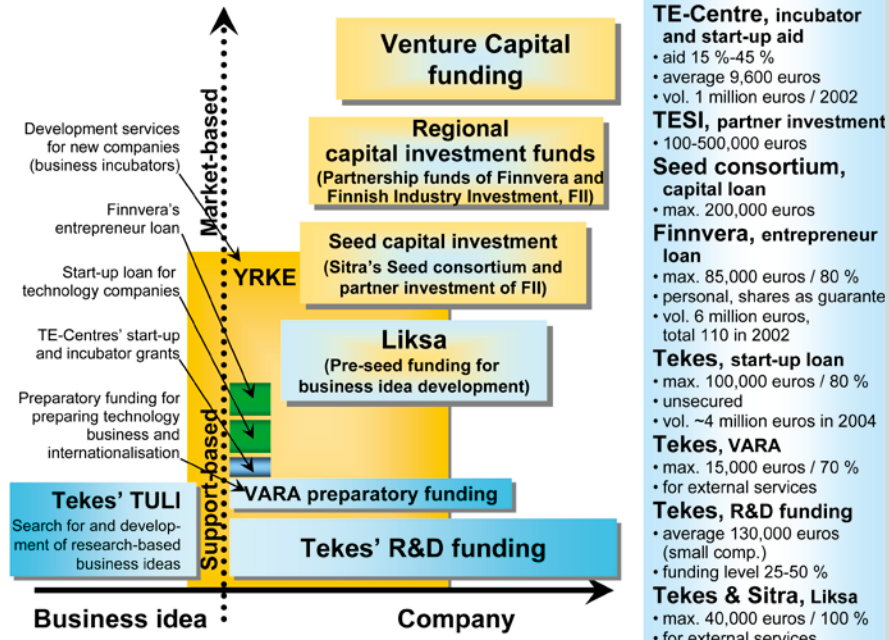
Market-based

Support-based

Venture Capital funding

Regional capital investment funds
(Partnership funds of Finnvera and Finnish Industry Investment, FII)

Seed capital investment
(Sitra's Seed consortium and partner investment of FII)

YRKE

Liksa
(Pre-seed funding for business idea development)

Development services for new companies (business incubators)

Finnvera's entrepreneur loan

Start-up loan for technology companies

TE-Centres' start-up and incubator grants

Preparatory funding for preparing technology business and internationalisation

VARA preparatory funding

Tekes' TULI
Search for and development of research-based business ideas

Tekes' R&D funding

Business idea

Company

TE-Centre, incubator and start-up aid
• aid 15 %-45 %
• average 9,600 euros
• vol. 1 million euros / 2002

TESI, partner investment
• 100-500,000 euros

Seed consortium, capital loan
• max. 200,000 euros

Finnvera, entrepreneur loan
• max. 85,000 euros / 80 %
• personal, shares as guarante
• vol. 6 million euros, total 110 in 2002

Tekes, start-up loan
• max. 100,000 euros / 80 %
• unsecured
• vol. ~4 million euros in 2004

Tekes, VARA
• max. 15,000 euros / 70 %
• for external services

Tekes, R&D funding
• average 130,000 euros (small comp.)
• funding level 25-50 %

Tekes & Sitra, Liksa
• max. 40,000 euros / 100 %
• for external services